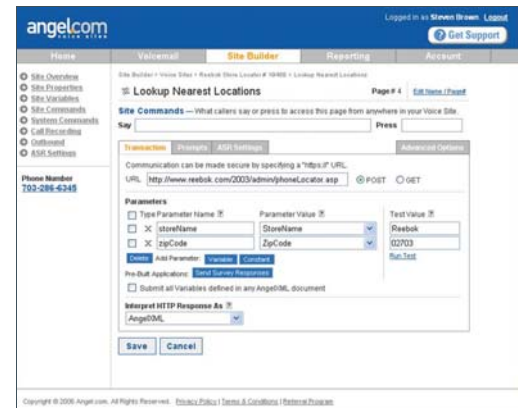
angelcom

Logged in as Steven Brown Logout

Get Support

Home | Voicemail | Site Builder | Reporting | Account

Site Overview
Site Properties
Site Variables
Site Commands
System Commands
Call Recording
Outbound
ASR Settings

Phone Number
703-286-6345

Site Builder › Voice Sites › Reebok Store Locator # 10400 › Lookup Nearest Locations

Lookup Nearest Locations

Page # 4 Edit Name / Page#

Site Commands — What callers say or press to access this page from anywhere in your Voice Site.

Say

Press

Transaction | Prompts | ASR Settings | Advanced Options

Communication can be made secure by specifying a "https://" URL.

URL http://www.reebok.com/2003/admin/phoneLocator.asp POST GET

Parameters

| Type | Parameter Name | Parameter Value | Test Value |
|---|---|---|---|
| X | storeName | StoreName | Reebok |
| X | zipCode | ZipCode | 02703 |

Run Test

Delete Add Parameter: Variable Constant

Pre-Built Applications: Send Survey Responses

Submit all Variables defined in any AngelXML document

Interpret HTTP Response As

AngelXML

Save Cancel

Copyright © 2006 Angel.com. All Rights Reserved. Privacy Policy | Terms & Conditions | Referral Program